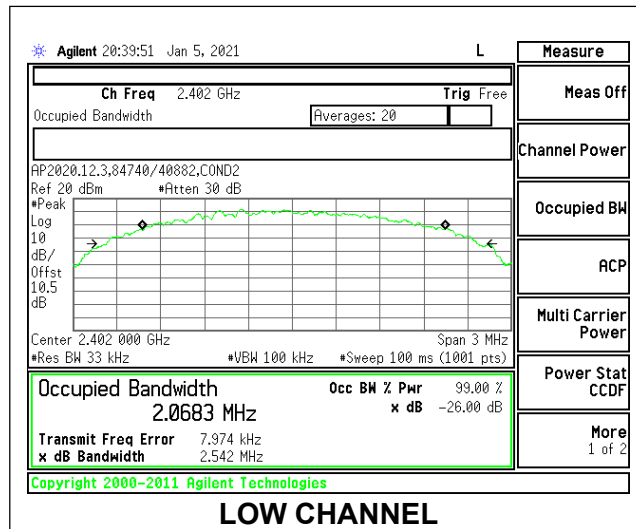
Agilent 20:39:51 Jan 5, 2021

L

Measure

Ch Freq 2.402 GHz

Trig Free

Occupied Bandwidth

Averages: 20

AP2020.12.3,84740/40882,COND2

Ref 20 dBm #Atten 30 dB

#Peak
Log
10
dB/
Offst
10.5
dB

Center 2.402 000 GHz

Span 3 MHz

#Res BW 33 kHz #VBW 100 kHz #Sweep 100 ms (1001 pts)

Occupied Bandwidth

2.0683 MHz

Occ BW % Pwr 99.00 %

x dB -26.00 dB

Transmit Freq Error 7.974 kHz

x dB Bandwidth 2.542 MHz

Copyright 2000-2011 Agilent Technologies

Meas Off

Channel Power

Occupied BW

ACP

Multi Carrier Power

Power Stat CCDF

More 1 of 2

LOW CHANNEL